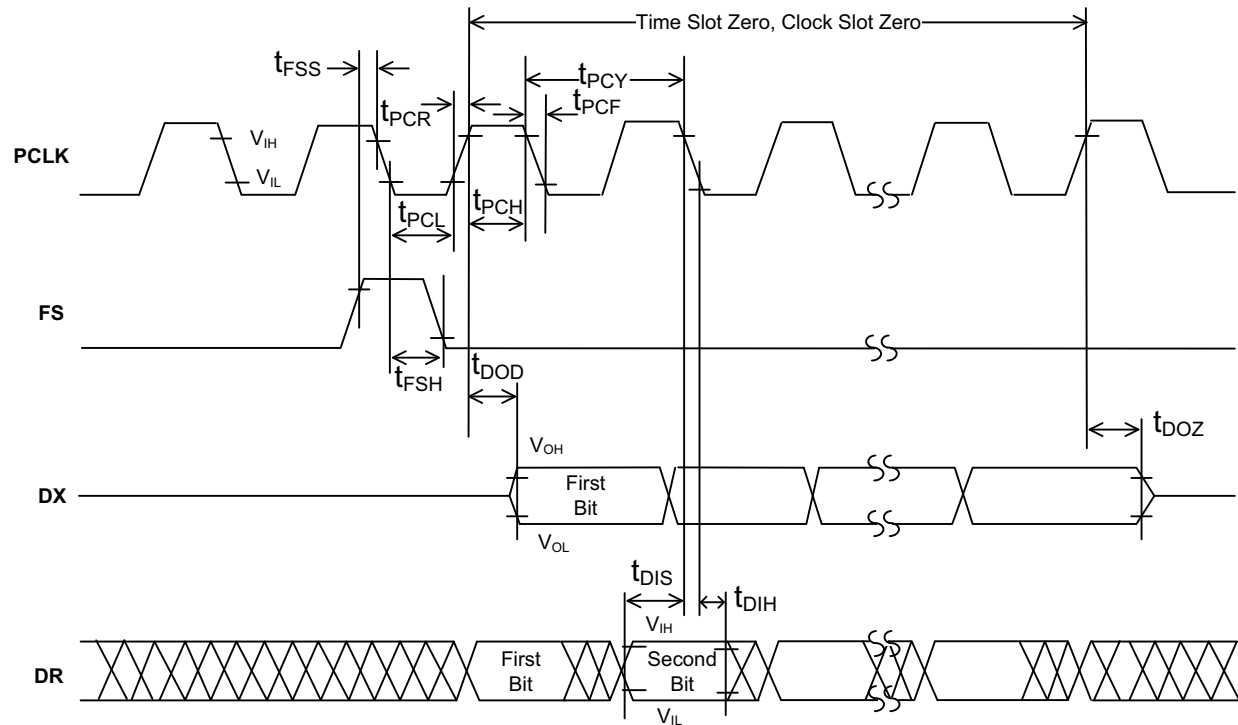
Time Slot Zero, Clock Slot Zero

$t_{FSS}$

$t_{PCY}$

$t_{PCR}$

$t_{PCF}$

PCLK

$V_{IH}$

$V_{IL}$

$t_{PCL}$

$t_{PCH}$

FS

$t_{FSH}$

$t_{DOD}$

$t_{DOZ}$

$V_{OH}$

DX

First Bit

$V_{OL}$

$t_{DIS}$

$t_{DIH}$

$V_{IH}$

DR

First Bit

Second Bit

$V_{IL}$